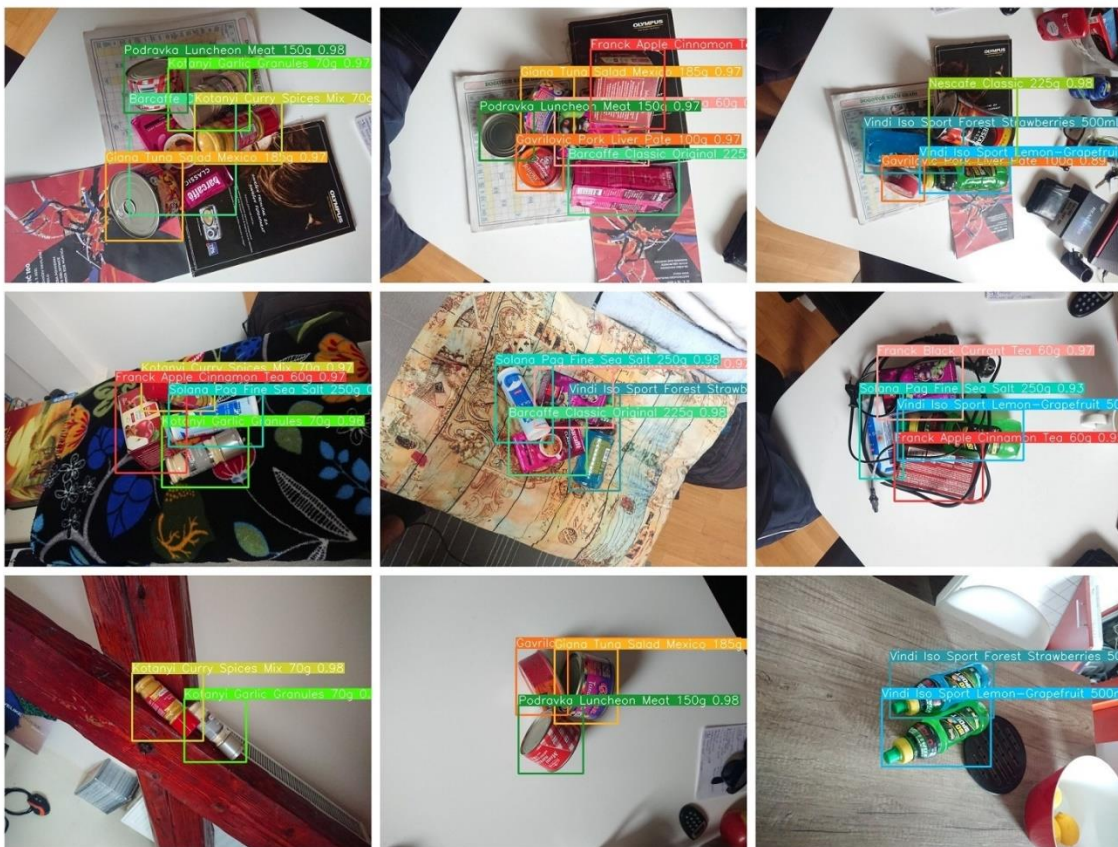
Podravka Luncheon Meat 150g 0.98
Kotanyi Garlic Granules 70g 0.97
Barcaffe
Kotanyi Curry Spices Mix 70g
Giana Tuna Salad Mexico 185g 0.97
OLYMPUS

Franck Apple Cinnamon T
Giana Tuna Salad Mexico 185g 0.97
Podravka Luncheon Meat 150g 0.97
60g 0
Gavrilovic Pork Liver Pate 100g 0.97
Barcaffe Classic Original 225
OLYMPUS

Nescafe Classic 225g 0.98
Vindi Iso Sport Forest Strawberries 500ml
Vindi Iso Sport Lemon-Grapefrui
Gavrilovic Pork Liver Pate 100g 0.89
OLYMPUS

Kotanyi Curry Spices Mix 70g 0.97
Franck Apple Cinnamon Tea 60g 0.97
Solana Pag Fine Sea Salt 250g 0
Kotanyi Garlic Granules 70g 0.96

Solana Pag Fine Sea Salt 250g 0.95
0.9
Vindi Iso Sport Forest Strawb
Barcaffe Classic Original 225g 0.98

Franck Black Currant Tea 60g 0.97
Solana Pag Fine Sea Salt 250g 0.93
Vindi Iso Sport Lemon-Grapefruit 50
Franck Apple Cinnamon Tea 60g 0.9

Kotanyi Curry Spices Mix 70g 0.98
Kotanyi Garlic Granules 70g 0.

Gavrilo
Giana Tuna Salad Mexico 185g
Podravka Luncheon Meat 150g 0.98

Vindi Iso Sport Forest Strawberries 50
Vindi Iso Sport Lemon-Grapefruit 500r